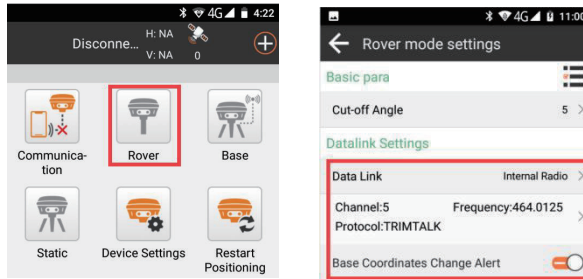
4G 4:22
Disconne... H: NA V: NA 0
Communica- tion
Rover
Base
Static
Device Settings
Restart Positioning

4G 11:0
Rover mode settings
Basic para
Cut-off Angle 5
Datalink Settings
Data Link Internal Radio
Channel:5 Frequency:464.0125
Protocol:TRIMTALK
Base Coordinates Change Alert